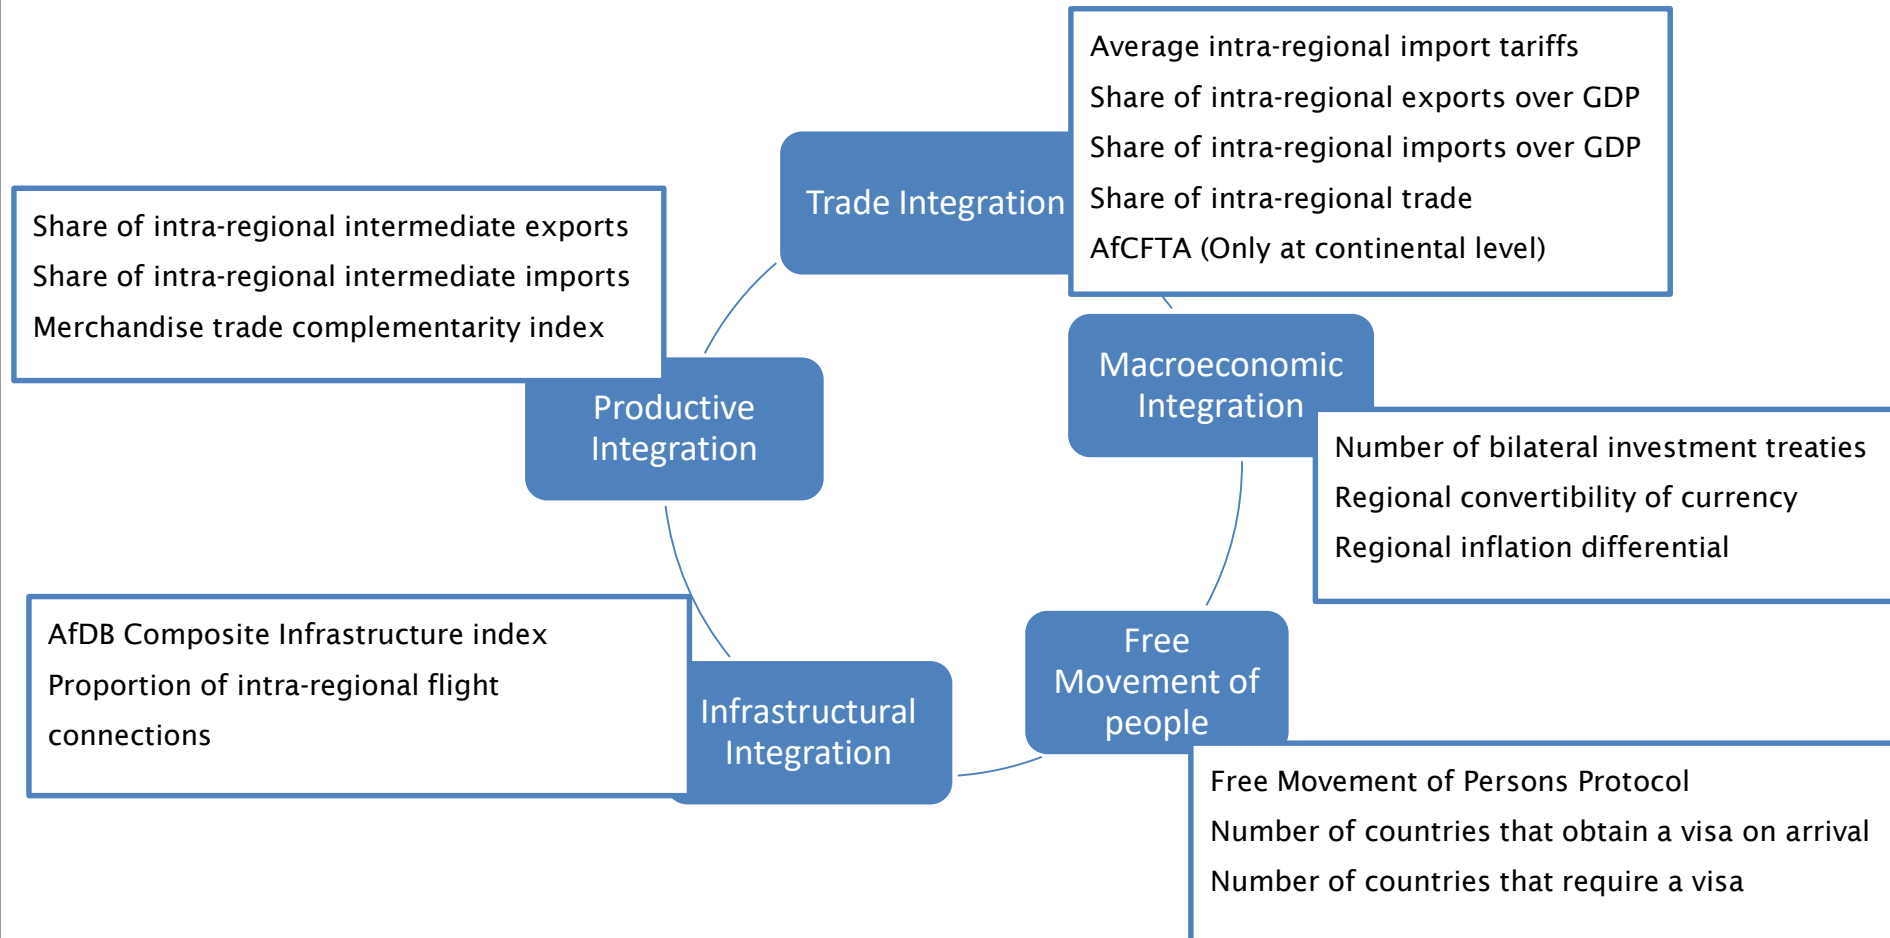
Trade Integration

Average intra-regional import tariffs
Share of intra-regional exports over GDP
Share of intra-regional imports over GDP
Share of intra-regional trade
AfCFTA (Only at continental level)

Share of intra-regional intermediate exports
Share of intra-regional intermediate imports
Merchandise trade complementarity index

Productive Integration

Macroeconomic Integration

Number of bilateral investment treaties
Regional convertibility of currency
Regional inflation differential

AfDB Composite Infrastructure index
Proportion of intra-regional flight connections

Infrastructural Integration

Free Movement of people

Free Movement of Persons Protocol
Number of countries that obtain a visa on arrival
Number of countries that require a visa